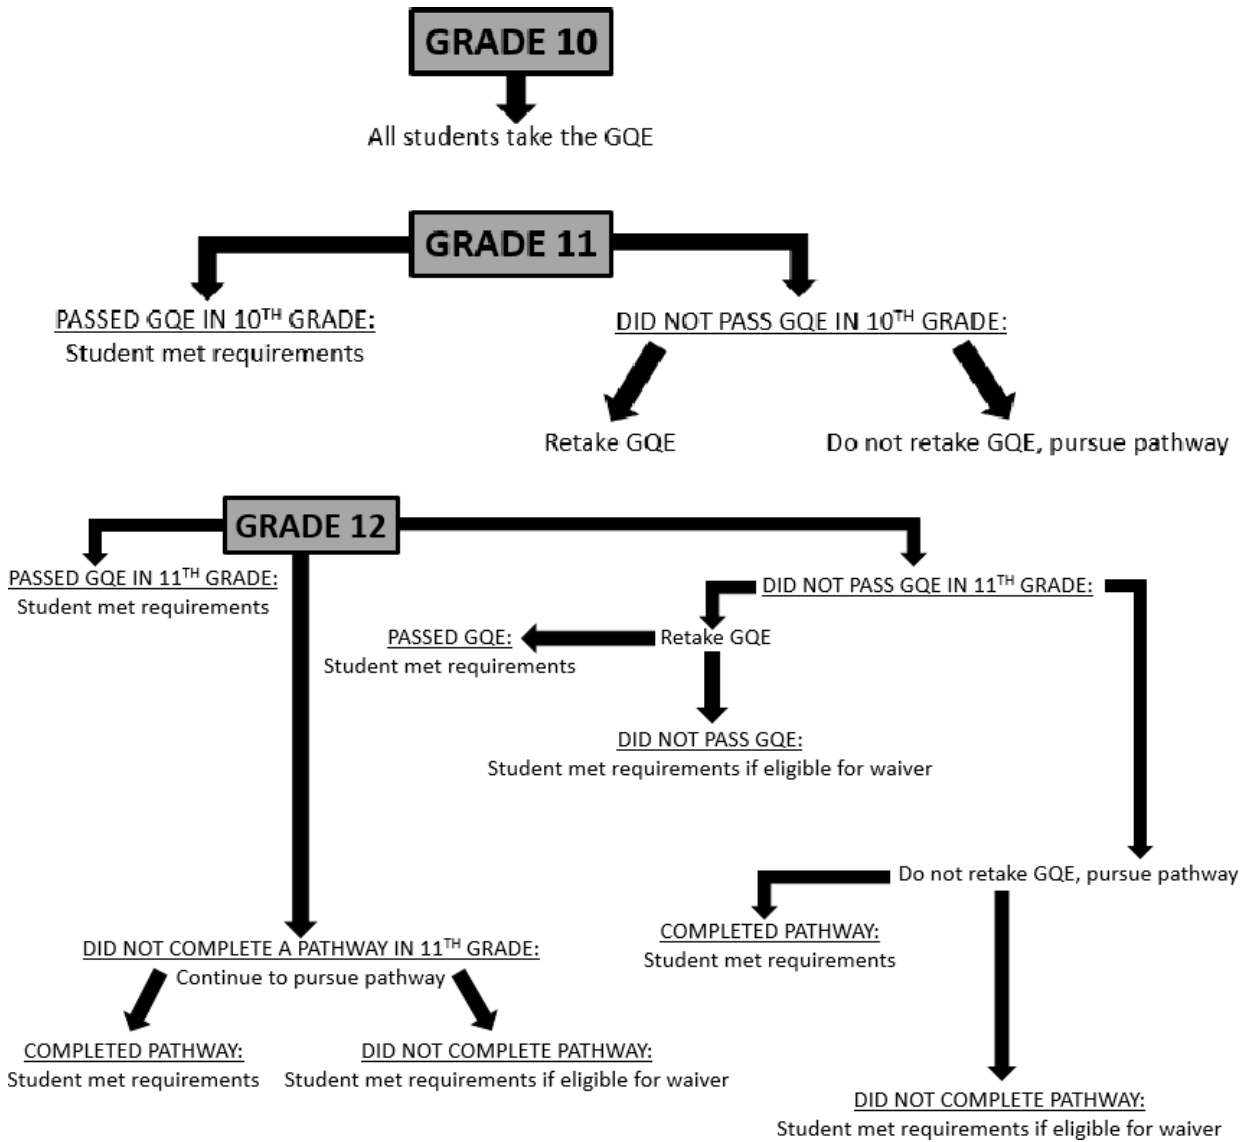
GRADE 10

All students take the GQE

GRADE 11

PASSED GQE IN 10$^{TH}$ GRADE:
Student met requirements

DID NOT PASS GQE IN 10$^{TH}$ GRADE:

Retake GQE

Do not retake GQE, pursue pathway

GRADE 12

PASSED GQE IN 11$^{TH}$ GRADE:
Student met requirements

DID NOT PASS GQE IN 11$^{TH}$ GRADE:

PASSED GQE:
Student met requirements

Retake GQE

DID NOT PASS GQE:
Student met requirements if eligible for waiver

Do not retake GQE, pursue pathway

COMPLETED PATHWAY:
Student met requirements

DID NOT COMPLETE A PATHWAY IN 11$^{TH}$ GRADE:
Continue to pursue pathway

COMPLETED PATHWAY:
Student met requirements

DID NOT COMPLETE PATHWAY:
Student met requirements if eligible for waiver

DID NOT COMPLETE PATHWAY:
Student met requirements if eligible for waiver